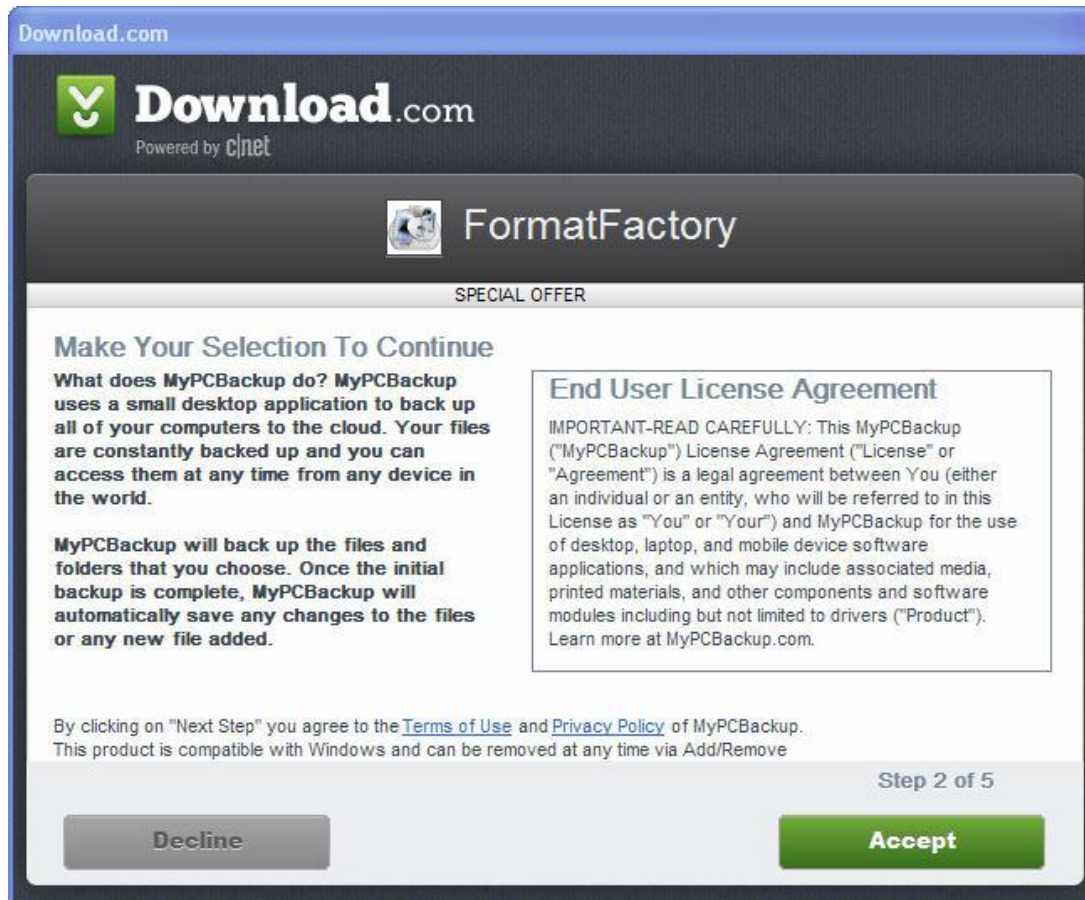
Download.com

Download.com
Powered by cnet

FormatFactory

SPECIAL OFFER

Make Your Selection To Continue

What does MyPCBackup do? MyPCBackup uses a small desktop application to back up all of your computers to the cloud. Your files are constantly backed up and you can access them at any time from any device in the world.

MyPCBackup will back up the files and folders that you choose. Once the initial backup is complete, MyPCBackup will automatically save any changes to the files or any new file added.

End User License Agreement

IMPORTANT-READ CAREFULLY: This MyPCBackup ("MyPCBackup") License Agreement ("License" or "Agreement") is a legal agreement between You (either an individual or an entity, who will be referred to in this License as "You" or "Your") and MyPCBackup for the use of desktop, laptop, and mobile device software applications, and which may include associated media, printed materials, and other components and software modules including but not limited to drivers ("Product"). Learn more at MyPCBackup.com.

By clicking on "Next Step" you agree to the Terms of Use and Privacy Policy of MyPCBackup.
This product is compatible with Windows and can be removed at any time via Add/Remove

Step 2 of 5

Decline

Accept